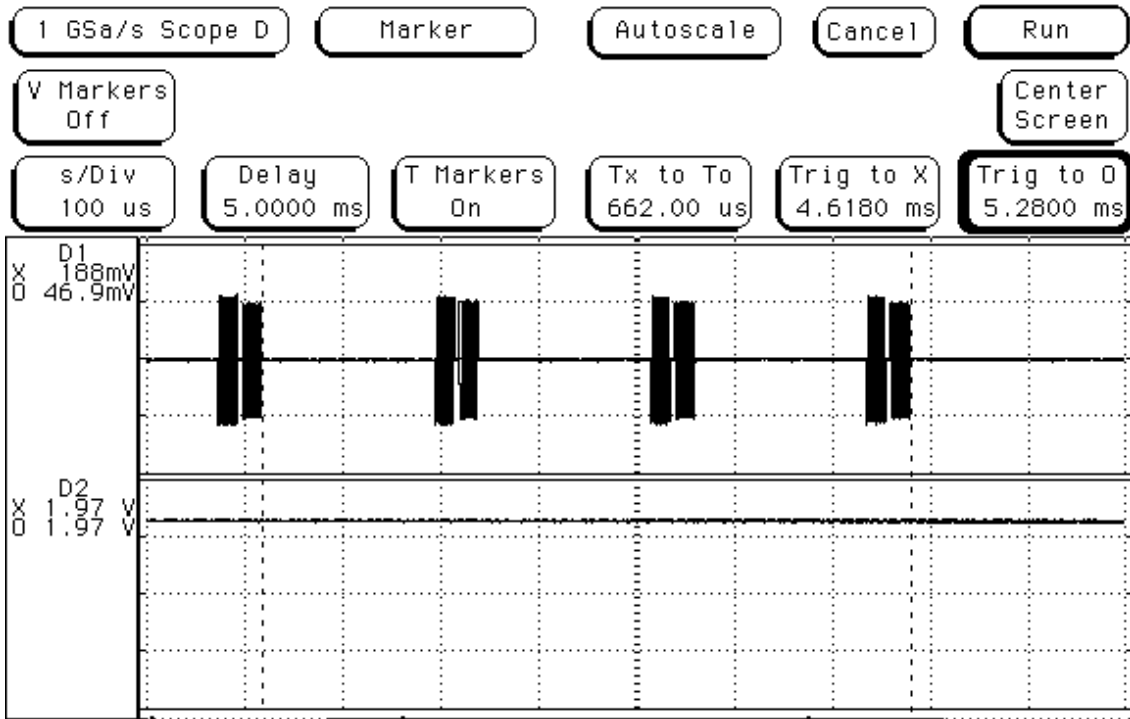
1 GSa/s Scope D

Marker

Autoscale

Cancel

Run

V Markers Off

Center Screen

s/Div 100 us

Delay 5.0000 ms

T Markers On

Tx to To 662.00 us

Trig to X 4.6180 ms

Trig to O 5.2800 ms

D1
X 188mV
O 46.9mV

D2
X 1.97 V
O 1.97 V